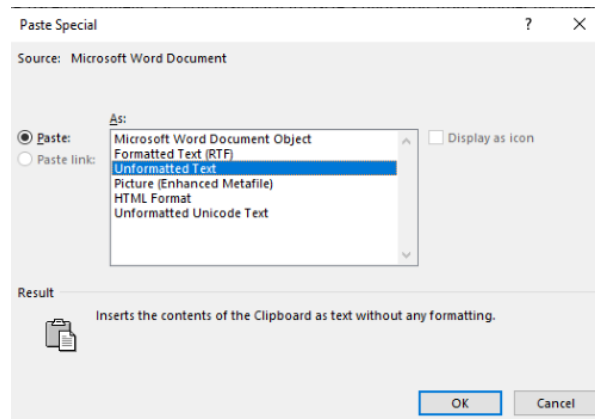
Paste Special

?

X

Source: Microsoft Word Document

As:

Paste:

Paste link:

Microsoft Word Document Object
Formatted Text (RTF)
Unformatted Text
Picture (Enhanced Metafile)
HTML Format
Unformatted Unicode Text

Display as icon

Result

Inserts the contents of the Clipboard as text without any formatting.

OK

Cancel